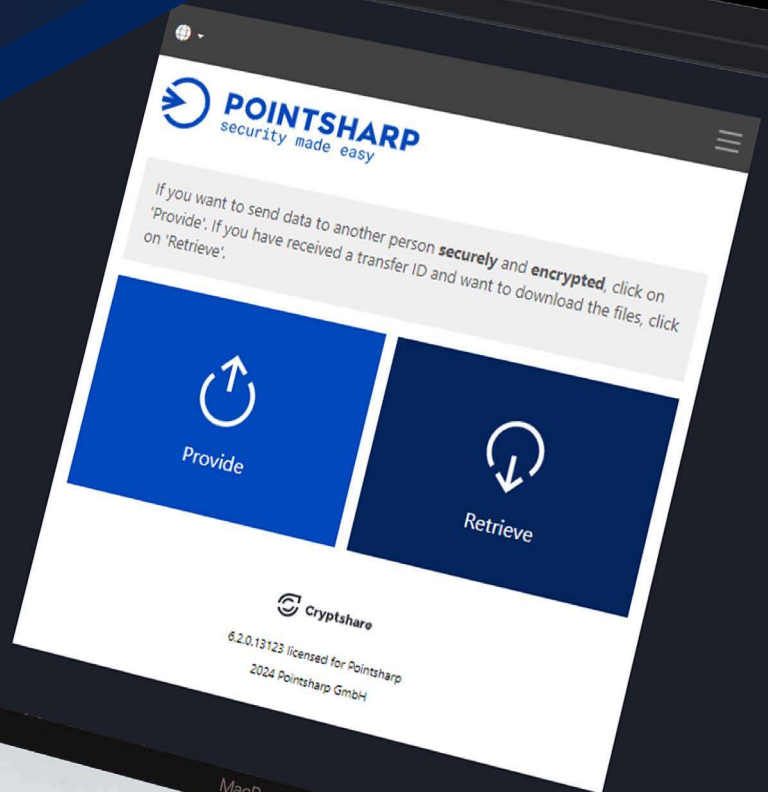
POINTSHARP
security made easy

If you want to send data to another person **securely** and **encrypted**, click on 'Provide'. If you have received a transfer ID and want to download the files, click on 'Retrieve'.

Provide

Retrieve

Cryptshare

6.2.0.13123 licensed for Pointsharp

2024 Pointsharp GmbH

MacB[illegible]